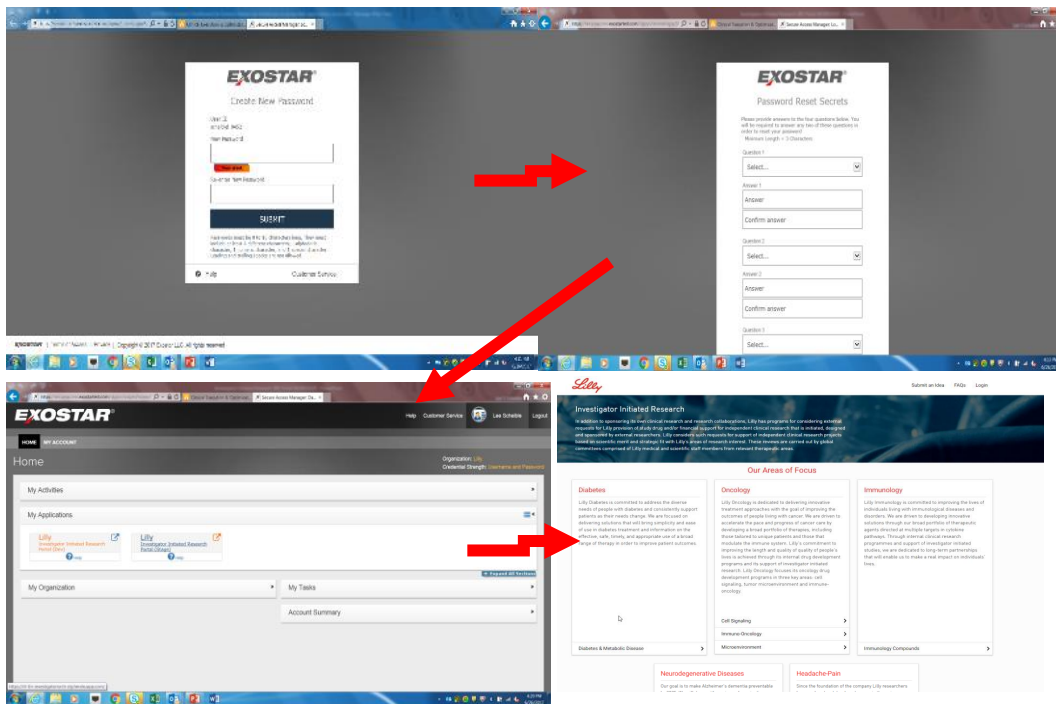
EXOSTAR®
Create New Password
User ID
New Password
Re-enter New Password
SUBMIT
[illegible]
Help
Customer Service
EXOSTAR | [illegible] | Copyright © 2017 Exostar LLC. All rights reserved

EXOSTAR®
Password Reset Secrets
Please provide answers to the four questions below. You will be required to answer any two of these questions in order to reset your password. Minimum Length = 3 Characters
Question 1
Select...
Answer 1
Answer
Confirm answer
Question 2
Select...
Answer 2
Answer
Confirm answer
Question 3
Select...

EXOSTAR®
Help Customer Service Lee Schebler Logout
HOME MY ACCOUNT
Home
Organization: Lilly
Credential Strength: Username and Password
My Activities
My Applications
Lilly
Investigator Initiated Research Portal (Dev)
Help
Lilly
Investigator Initiated Research Portal (Stage)
Help
+ Expand All Sections
My Organization
My Tasks
Account Summary

Lilly
Submit an Idea FAQs Login
Investigator Initiated Research
In addition to sponsoring its own clinical research and research collaborations, Lilly has programs for considering external requests for Lilly provision of study drug and/or financial support for independent clinical research that is initiated, designed and sponsored by external researchers. Lilly considers such requests for support of independent clinical research projects based on scientific merit and strategic fit with Lilly's areas of research interest. These reviews are carried out by global committees comprised of Lilly medical and scientific staff members from relevant therapeutic areas.
Our Areas of Focus
Diabetes
Lilly Diabetes is committed to address the diverse needs of people with diabetes and consistently support patients as their needs change. We are focused on delivering solutions that will bring simplicity and ease of use to diabetes treatment and information on the effective, safe, timely, and appropriate use of a broad range of therapy in order to improve patient outcomes.
Diabetes & Metabolic Disease
Oncology
Lilly Oncology is dedicated to delivering innovative treatment approaches with the goal of improving the outcomes of people living with cancer. We are driven to accelerate the pace and progress of cancer care by developing a broad portfolio of therapies, including those tailored to unique patients and those that modulate the immune system. Lilly's commitment to improving the length and quality of people's lives is advanced through its internal drug development programs and its support of investigator initiated research. Lilly Oncology focuses its oncology drug development programs in three key areas: cell signaling, tumor microenvironment and immuno-oncology.
Cell Signaling
Immuno-Oncology
Microenvironment
Immunology
Lilly Immunology is committed to improving the lives of individuals living with immunological diseases and disorders. We are driven to developing innovative solutions through our broad portfolio of therapeutic agents directed at multiple targets in cytokine pathways. Through internal clinical research programmes and support of investigator initiated studies, we are dedicated to long-term partnerships that will enable us to make a real impact on individuals' lives.
Immunology Compounds
Neurodegenerative Diseases
Our goal is to make Alzheimer's dementia preventable
Headache-Pain
Since the foundation of the company Lilly researchers